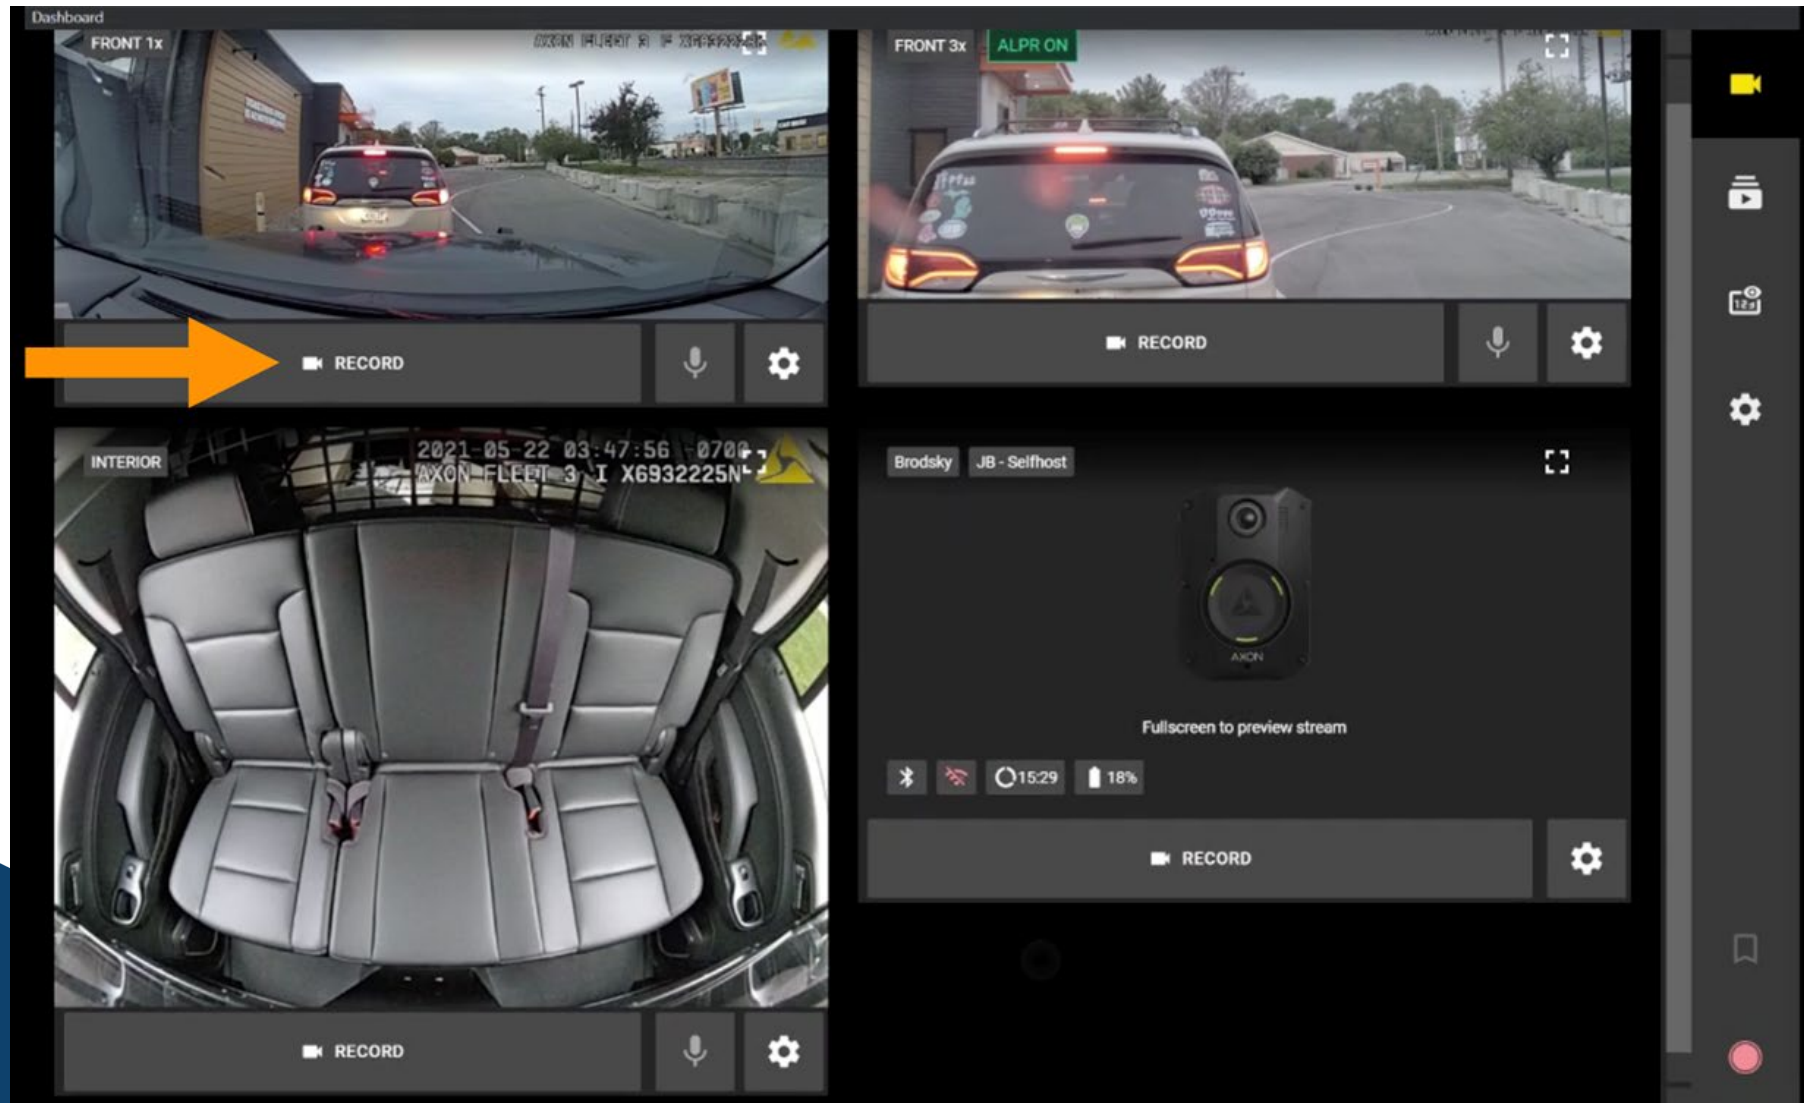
Dashboard

FRONT 1x

AXON FLEET 3 F X6932225N

RECORD

FRONT 3x

ALPR ON

RECORD

INTERIOR

2021-05-22 03:47:56 -0700

AXON FLEET 3 I X6932225N

RECORD

Brodsky

JB - Selfhost

AXON

Fullscreen to preview stream

15:29

18%

RECORD